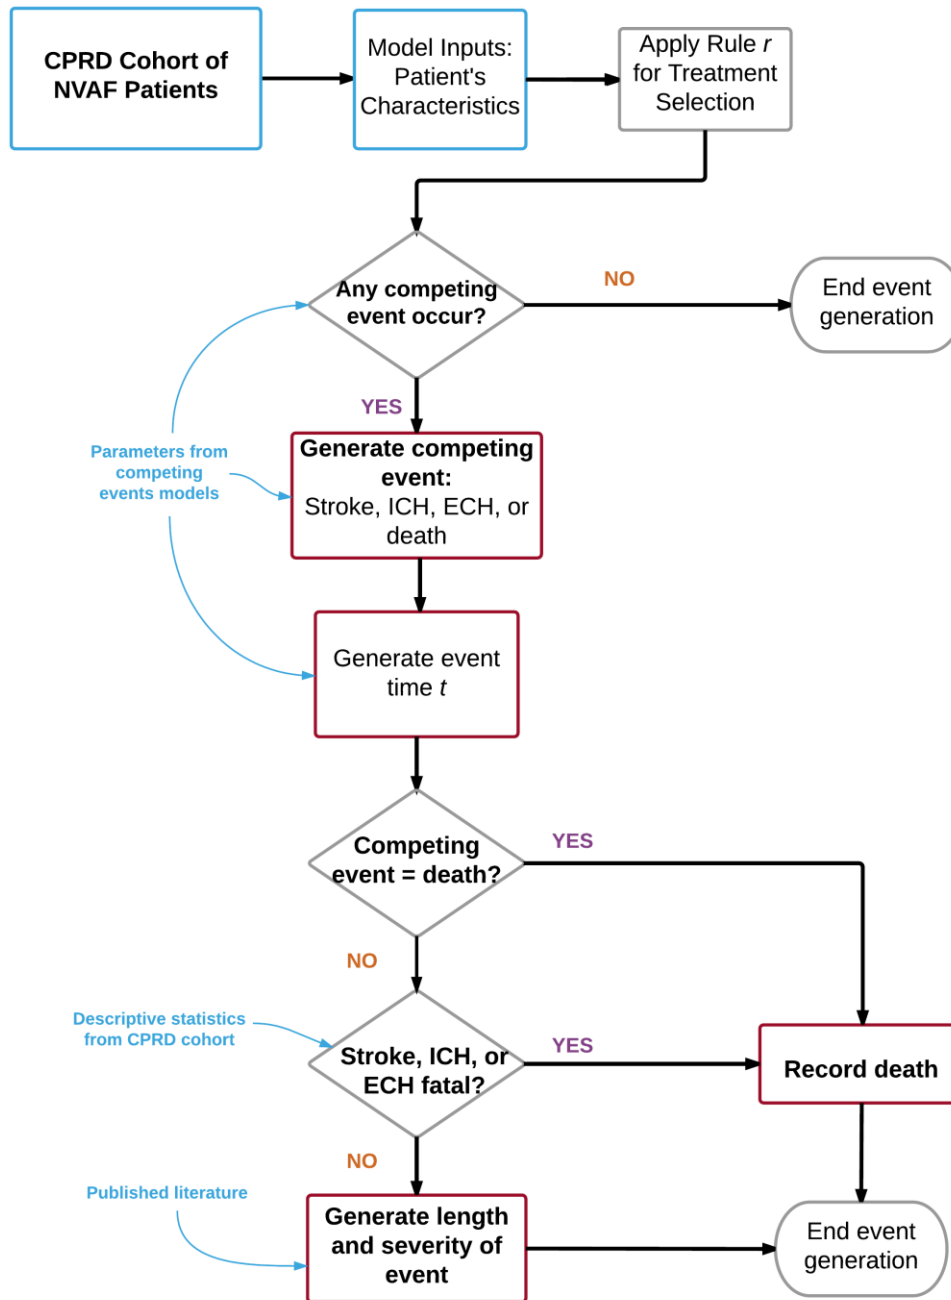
CPRD Cohort of NVAF Patients

Model Inputs: Patient's Characteristics

Apply Rule $r$ for Treatment Selection

Any competing event occur?

NO

End event generation

YES

Parameters from competing events models

Generate competing event: Stroke, ICH, ECH, or death

Generate event time $t$

Competing event = death?

YES

NO

Descriptive statistics from CPRD cohort

Stroke, ICH, or ECH fatal?

YES

Record death

NO

Published literature

Generate length and severity of event

End event generation